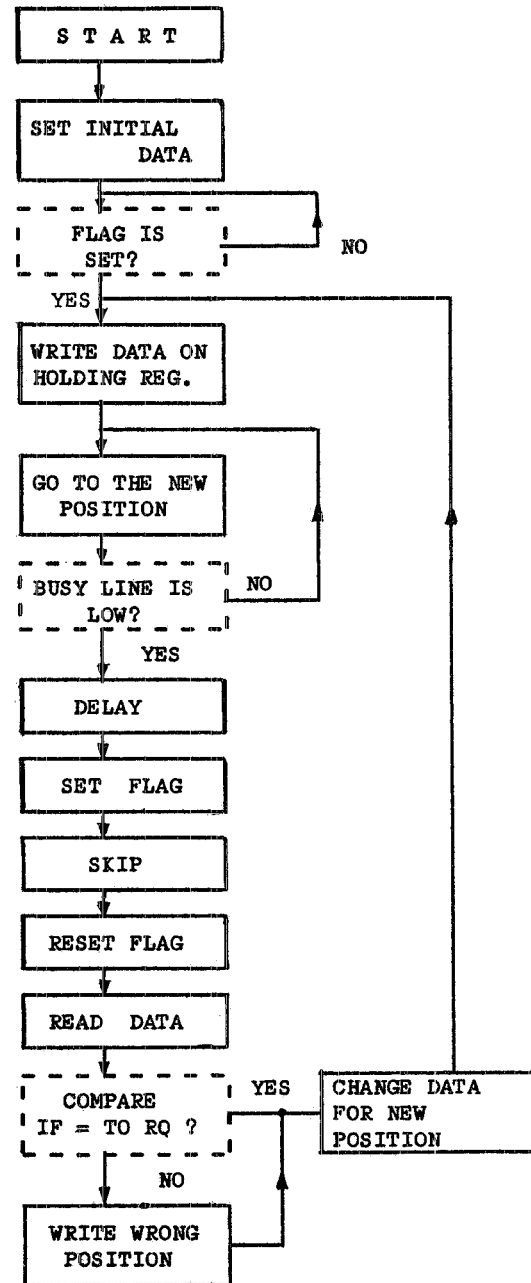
S T A R T

SET INITIAL DATA

FLAG IS SET?

NO

YES

WRITE DATA ON HOLDING REG.

GO TO THE NEW POSITION

BUSY LINE IS LOW?

NO

YES

DELAY

SET FLAG

SKIP

RESET FLAG

READ DATA

COMPARE IF = TO RQ ?

YES

CHANGE DATA FOR NEW POSITION

NO

WRITE WRONG POSITION